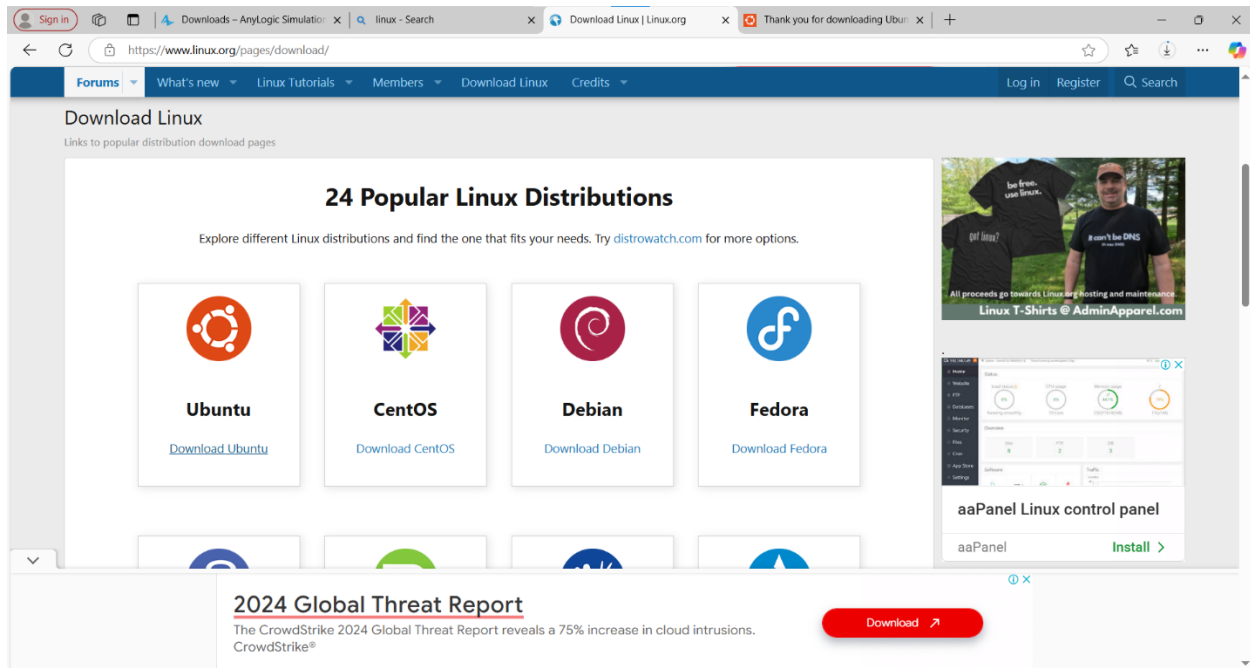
Sign in
Downloads – AnyLogic Simulation
linux - Search
Download Linux | Linux.org
Thank you for downloading Ubun

https://www.linux.org/pages/download/

Forums
What's new
Linux Tutorials
Members
Download Linux
Credits
Log in
Register
Search

Download Linux
Links to popular distribution download pages

24 Popular Linux Distributions

Explore different Linux distributions and find the one that fits your needs. Try distrowatch.com for more options.

Ubuntu
Download Ubuntu

CentOS
Download CentOS

Debian
Download Debian

Fedora
Download Fedora

be free. use linux.
got linux?
it can't be DNS
All proceeds go towards Linux.org hosting and maintenance.
Linux T-Shirts @ AdminApparel.com

aaPanel Linux control panel
aaPanel
Install

2024 Global Threat Report
The CrowdStrike 2024 Global Threat Report reveals a 75% increase in cloud intrusions.
CrowdStrike®
Download